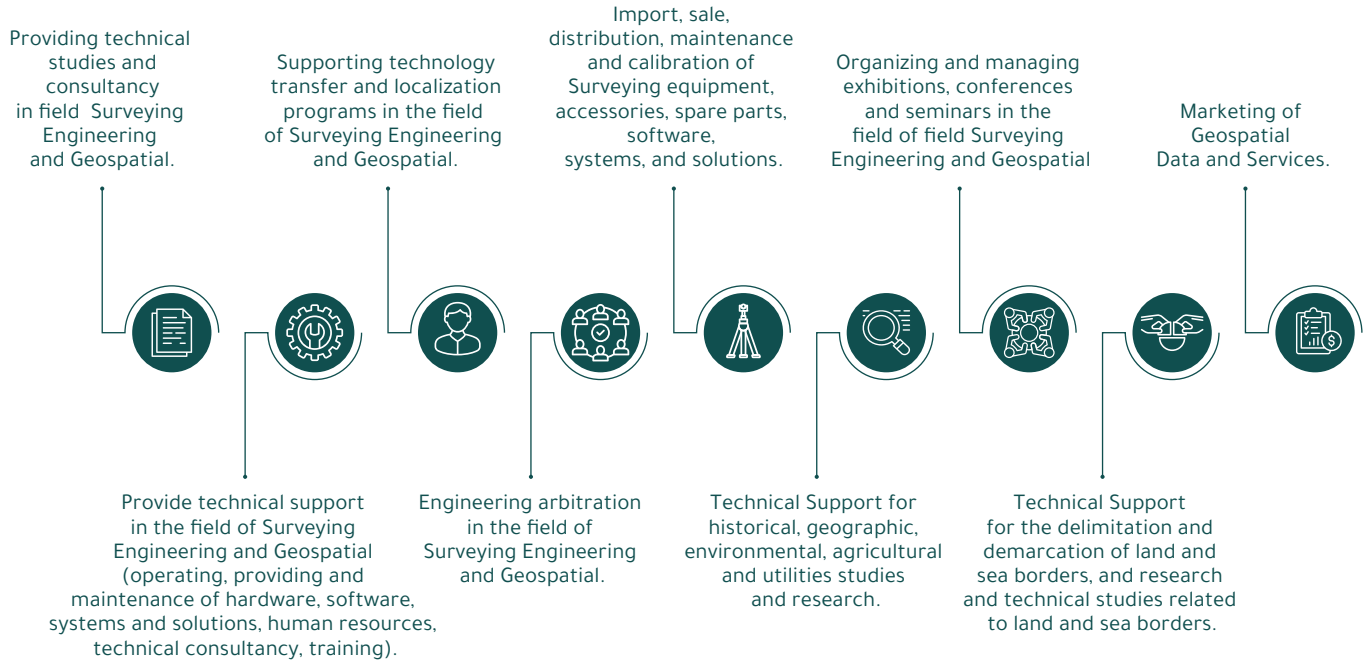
Providing technical studies and consultancy in field  Surveying Engineering and Geospatial.

Provide technical support in the field of Surveying Engineering and Geospatial (operating, providing and maintenance of hardware, software, systems and solutions, human resources, technical consultancy, training).

Supporting technology transfer and localization programs in the field of Surveying Engineering and Geospatial.

Engineering arbitration in the field of Surveying Engineering and Geospatial.

Import, sale, distribution, maintenance and calibration of Surveying equipment, accessories, spare parts, software, systems, and solutions.

Technical Support for historical, geographic, environmental, agricultural and utilities studies and research.

Organizing and managing exhibitions, conferences and seminars in the field of field Surveying Engineering and Geospatial

Technical Support for the delimitation and demarcation of land and sea borders, and research and technical studies related to land and sea borders.

Marketing of Geospatial Data and Services.